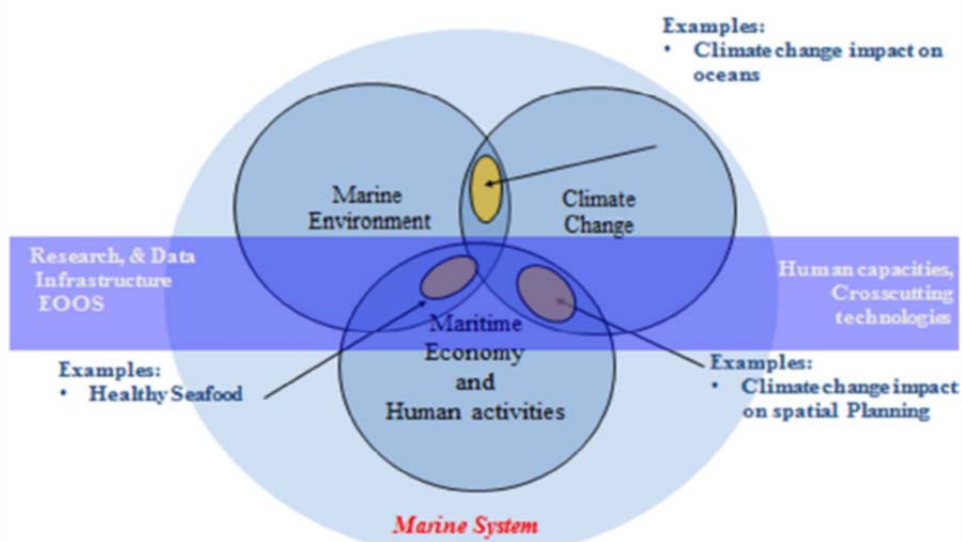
Examples:
• Climate change impact on oceans

Marine Environment

Climate Change

Research, & Data Infrastructure EOOS

Human capacities, Crosscutting technologies

Maritime Economy and Human activities

Examples:
• Healthy Seafood

Examples:
• Climate change impact on spatial Planning

Marine System